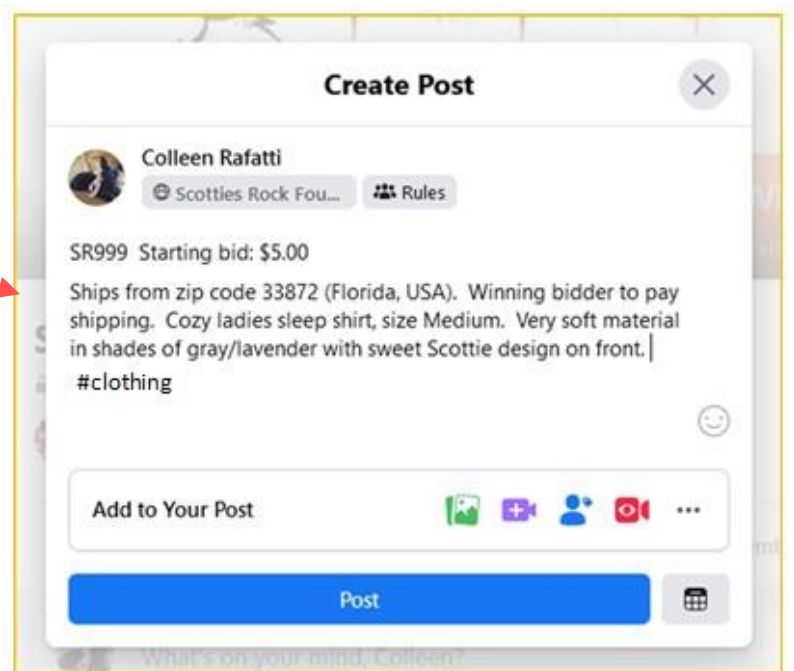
Create Post

Colleen Rafatti
Scotties Rock Fou...
Rules

SR999 Starting bid: $5.00

Ships from zip code 33872 (Florida, USA). Winning bidder to pay shipping. Cozy ladies sleep shirt, size Medium. Very soft material in shades of gray/lavender with sweet Scottie design on front.
#clothing

Add to Your Post

Post

What's on your mind, Colleen?